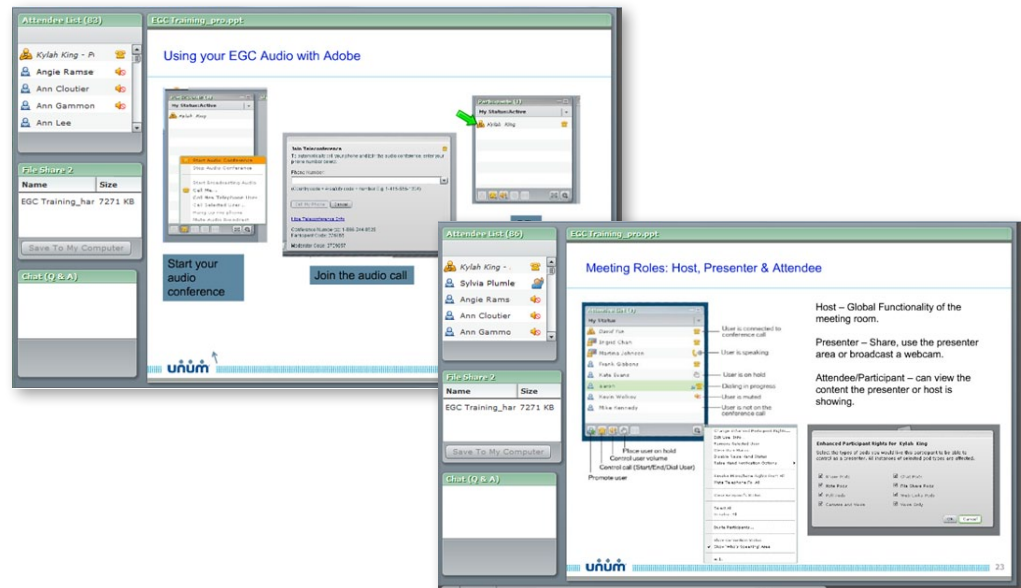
Attendee List (83)
Kylah King - Pr
Angie Ramse
Ann Cloutier
Ann Gammon
Ann Lee

EGC Training_pro.ppt

Using your EGC Audio with Adobe

My Status/Active
Kylah King

Start Audio Conference
Stop Audio Conference
Start Broadcasting Audio
Call Me...
Call New Telephone User
Call Selected User...
Hang up the phone
Mute Audio Broadcast

Join Teleconference
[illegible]
Phone Number:
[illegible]
Call My Phone Cancel
Hide Teleconference Info
Conference Number (s): 1-866-244-8528
Participant Code: 229085
Moderator Code: 2729057

Participants (1)
My Status/Active
Kylah King

Start your audio conference

Join the audio call

unum

File Share 2
| Name | Size |
|---|---|
| EGC Training_har | 7271 KB |

Save To My Computer

Chat (Q & A)

Attendee List (86)
Kylah King - .
Sylvia Plumle
Angie Rams
Ann Cloutier
Ann Gammo

EGC Training_pro.ppt

Meeting Roles: Host, Presenter & Attendee

Attendee List (5)
My Status
David Fox
Ingrid Chan
Mummy Johnson
Frank Gibbons
Kate Evans
Aaron
Kevin Walker
Mike Kennedy

User is connected to conference call
User is speaking
User is on hold
Dialing in progress
User is muted
User is not on the conference call

Place user on hold
Control user volume
Control call (Start/End/Dial User)
Promote user

Change Selected Participant Rights...
Edit User Info
Remove Selected User
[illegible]
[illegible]
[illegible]
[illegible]
Mute Telephone for All
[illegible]
Select All
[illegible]
Invite Participants...
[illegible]
Show Who's Speaking Area

Host – Global Functionality of the meeting room.

Presenter – Share, use the presenter area or broadcast a webcam.

Attendee/Participant – can view the content the presenter or host is showing.

Enhanced Participant Rights for Kylah King
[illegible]
Share Pods
Note Pods
Poll Pods
Camera and Voice
Chat Pods
File Share Pods
Web Links Pods
Voice Only
OK Cancel

File Share 2
| Name | Size |
|---|---|
| EGC Training_har | 7271 KB |

Save To My Computer

Chat (Q & A)

unum

23